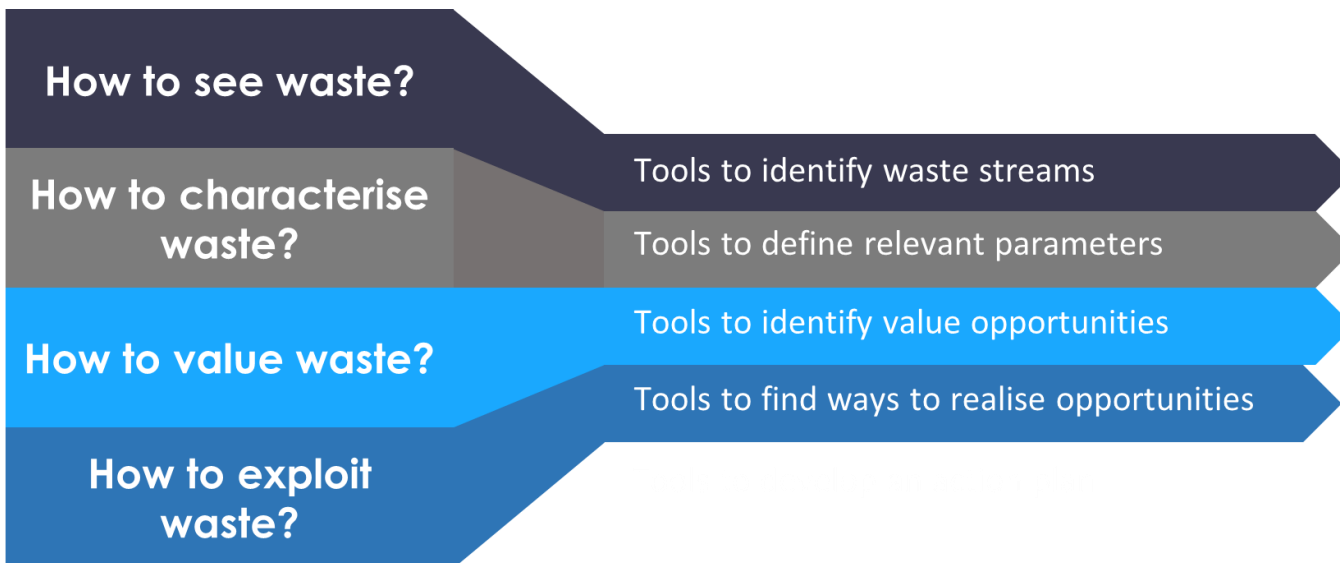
How to see waste?

How to characterise waste?

How to value waste?

How to exploit waste?

Tools to identify waste streams

Tools to define relevant parameters

Tools to identify value opportunities

Tools to find ways to realise opportunities